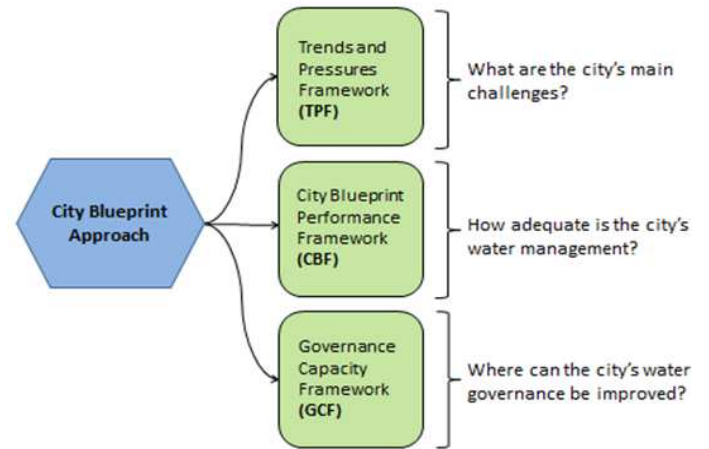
City Blueprint Approach

Trends and Pressures Framework (TPF)

What are the city's main challenges?

City Blueprint Performance Framework (CBF)

How adequate is the city's water management?

Governance Capacity Framework (GCF)

Where can the city's water governance be improved?